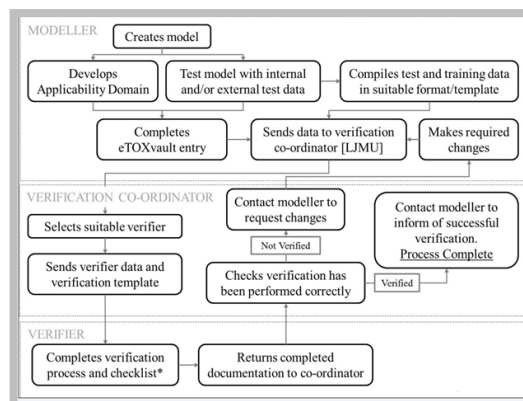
MODELLER

Creates model

Develops Applicability Domain

Test model with internal and/or external test data

Compiles test and training data in suitable format/template

Completes eTOXvault entry

Sends data to verification co-ordinator [LJMU]

Makes required changes

VERIFICATION CO-ORDINATOR

Contact modeller to request changes

Contact modeller to inform of successful verification. Process Complete

Selects suitable verifier

Not Verified

Sends verifier data and verification template

Checks verification has been performed correctly

Verified

VERIFIER

Completes verification process and checklist*

Returns completed documentation to co-ordinator